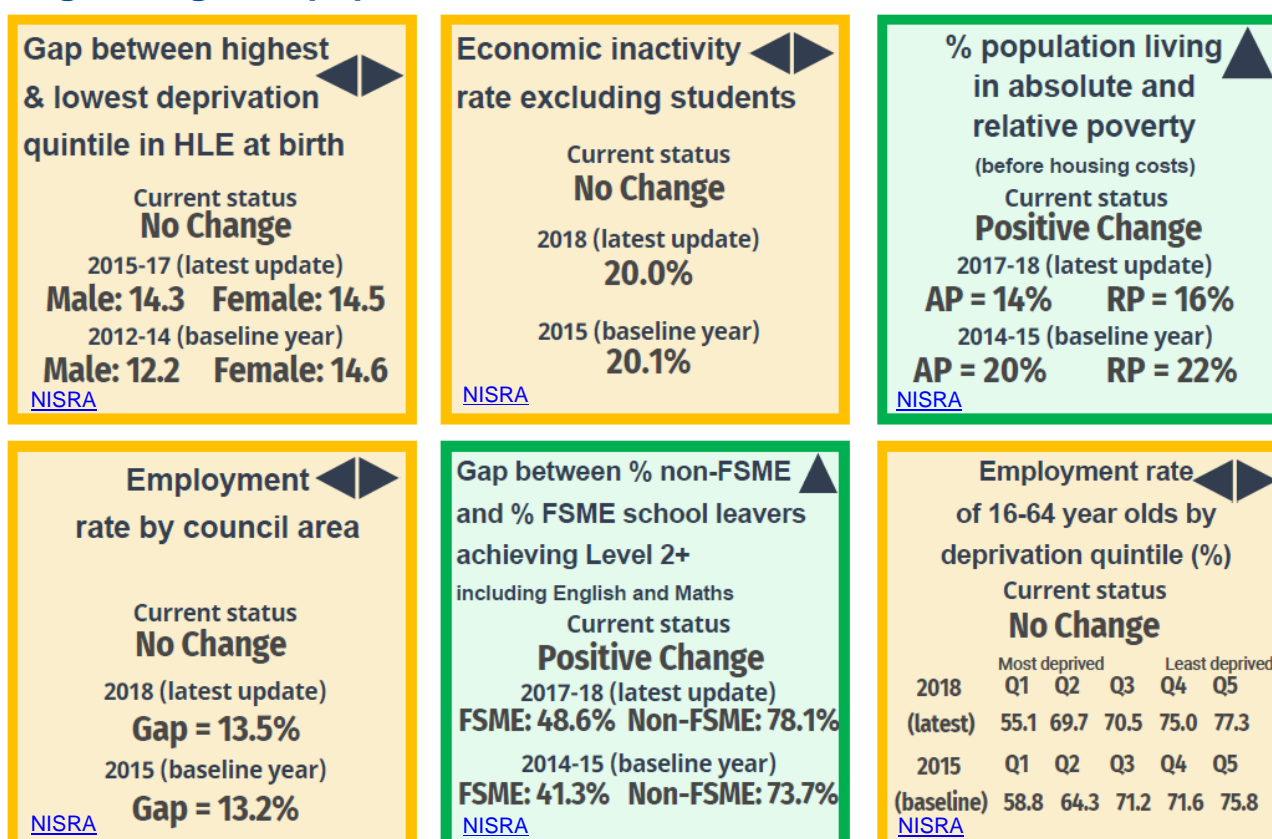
Gap between highest & lowest deprivation quintile in HLE at birth

Current status
No Change
2015-17 (latest update)
Male: 14.3 Female: 14.5
2012-14 (baseline year)
Male: 12.2 Female: 14.6
NISRA

Economic inactivity rate excluding students

Current status
No Change
2018 (latest update)
20.0%
2015 (baseline year)
20.1%
NISRA

% population living in absolute and relative poverty
(before housing costs)
Current status
Positive Change
2017-18 (latest update)
AP = 14% RP = 16%
2014-15 (baseline year)
AP = 20% RP = 22%
NISRA

Employment rate by council area

Current status
No Change
2018 (latest update)
Gap = 13.5%
2015 (baseline year)
Gap = 13.2%
NISRA

Gap between % non-FSME and % FSME school leavers achieving Level 2+
including English and Maths
Current status
Positive Change
2017-18 (latest update)
FSME: 48.6% Non-FSME: 78.1%
2014-15 (baseline year)
FSME: 41.3% Non-FSME: 73.7%
NISRA

Employment rate of 16-64 year olds by deprivation quintile (%)
Current status
No Change

| | Q1 (Most deprived) | Q2 | Q3 | Q4 | Q5 (Least deprived) |
|---|---|---|---|---|---|
| 2018 (latest) | 55.1 | 69.7 | 70.5 | 75.0 | 77.3 |
| 2015 (baseline) | 58.8 | 64.3 | 71.2 | 71.6 | 75.8 |

NISRA